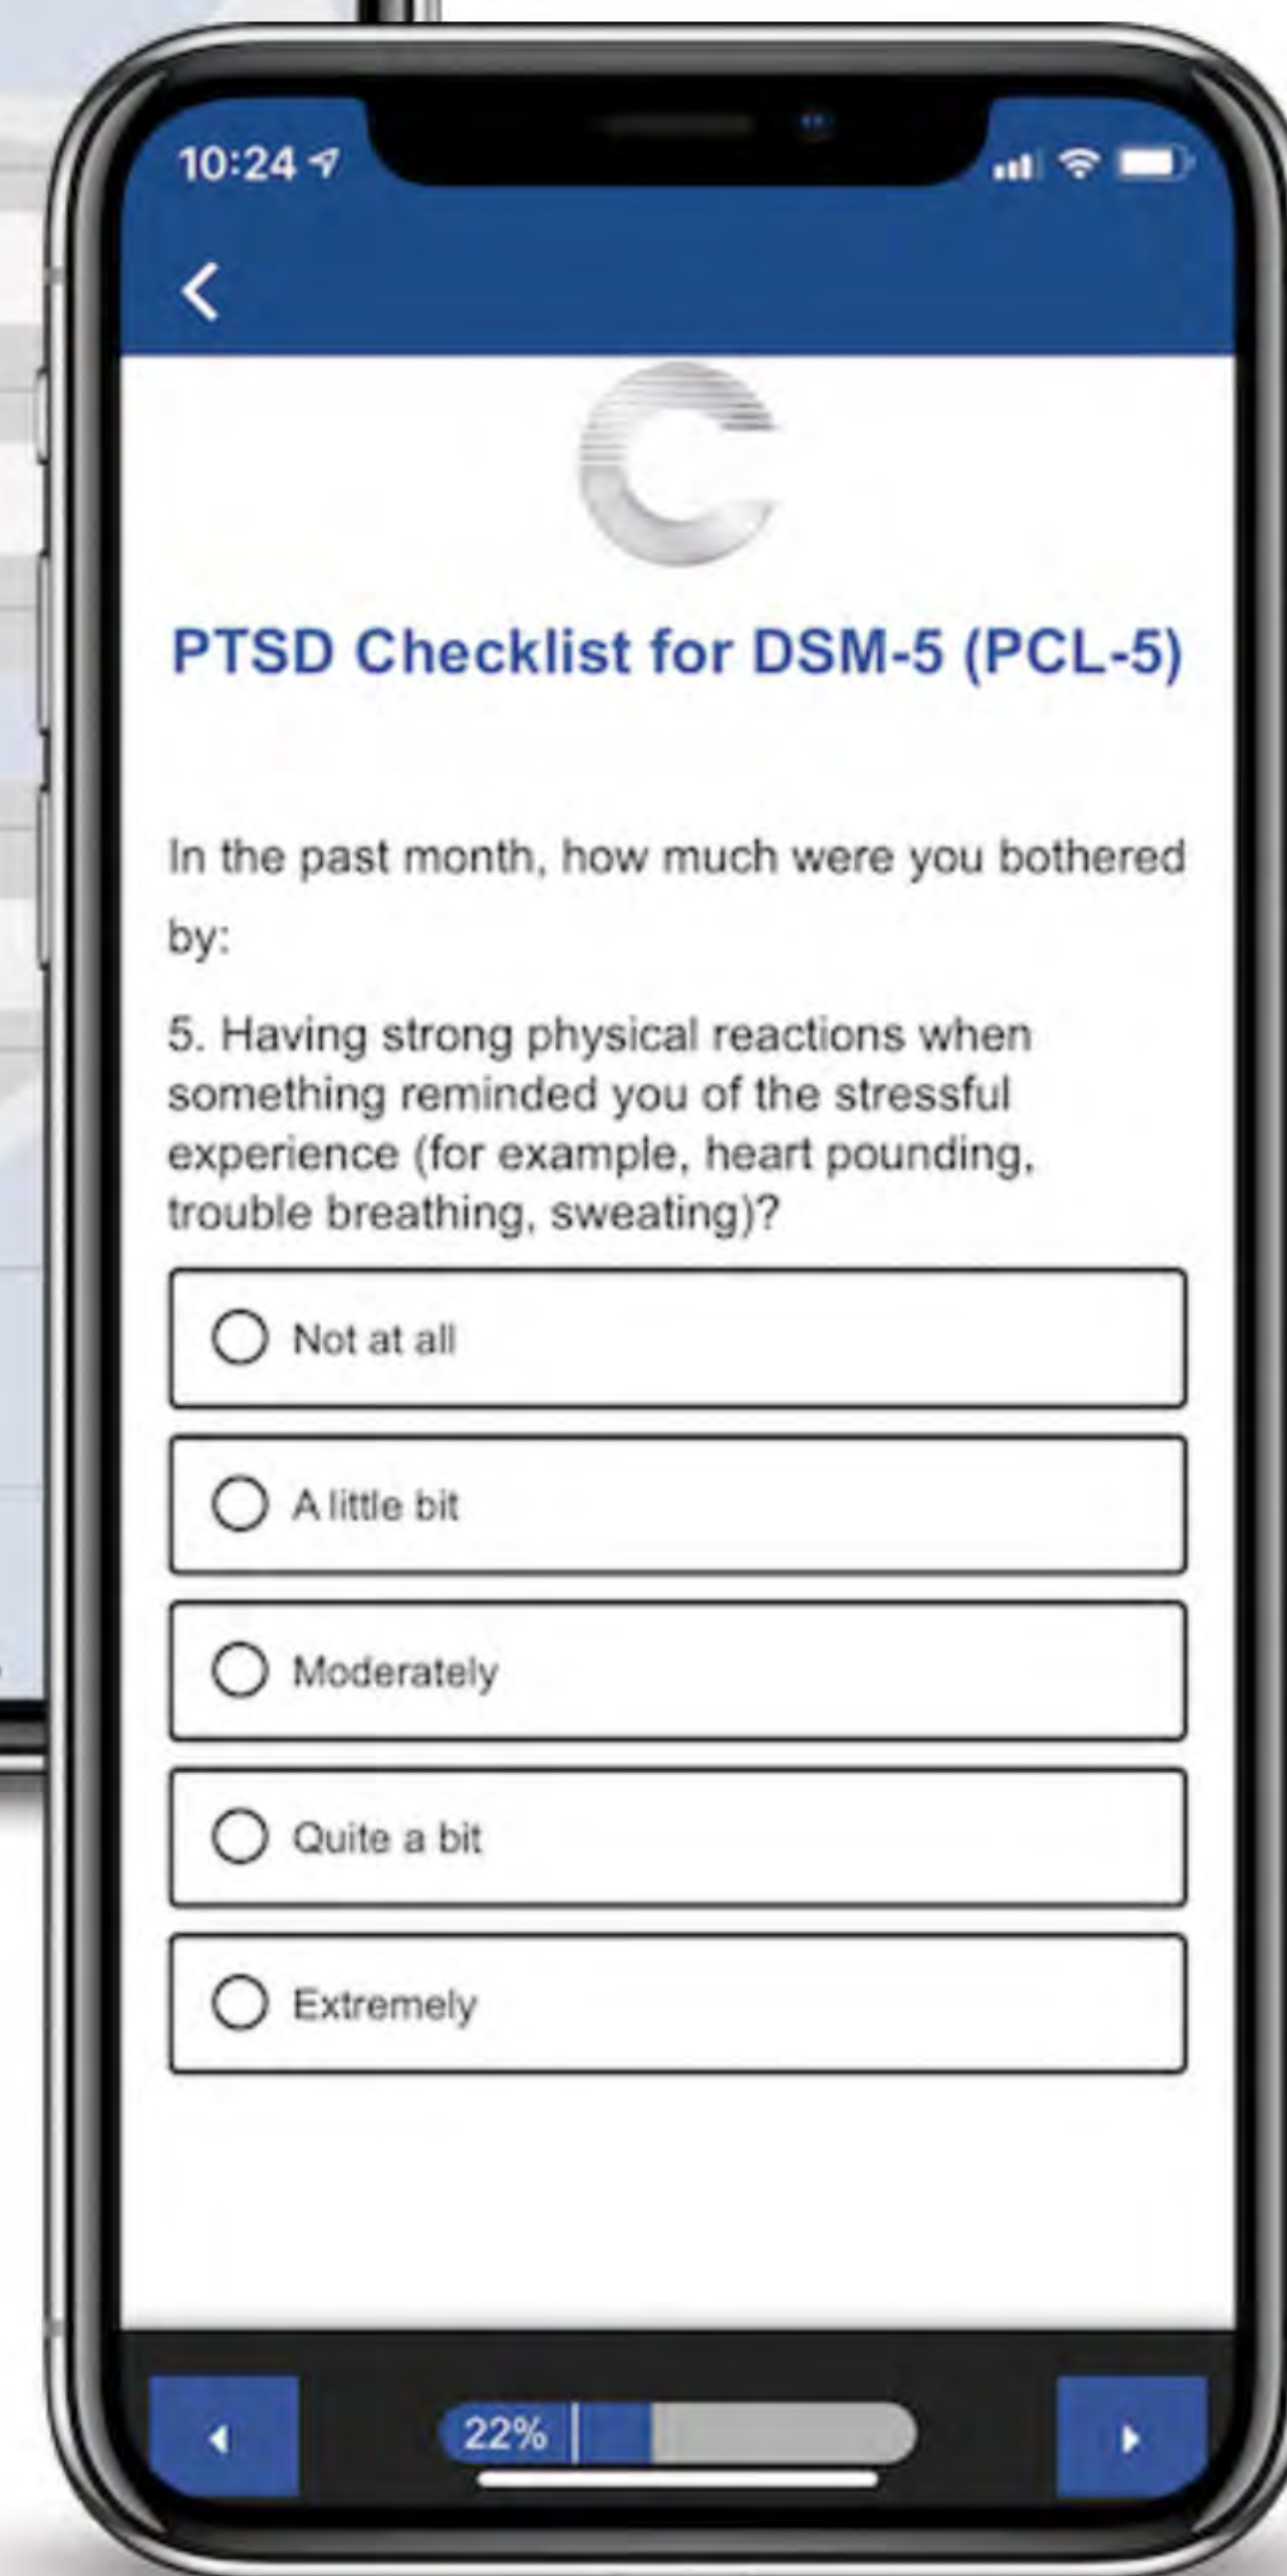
10:24

PTSD Checklist for DSM-5 (PCL-5)

In the past month, how much were you bothered by:

5. Having strong physical reactions when something reminded you of the stressful experience (for example, heart pounding, trouble breathing, sweating)?

Not at all

A little bit

Moderately

Quite a bit

Extremely

22%